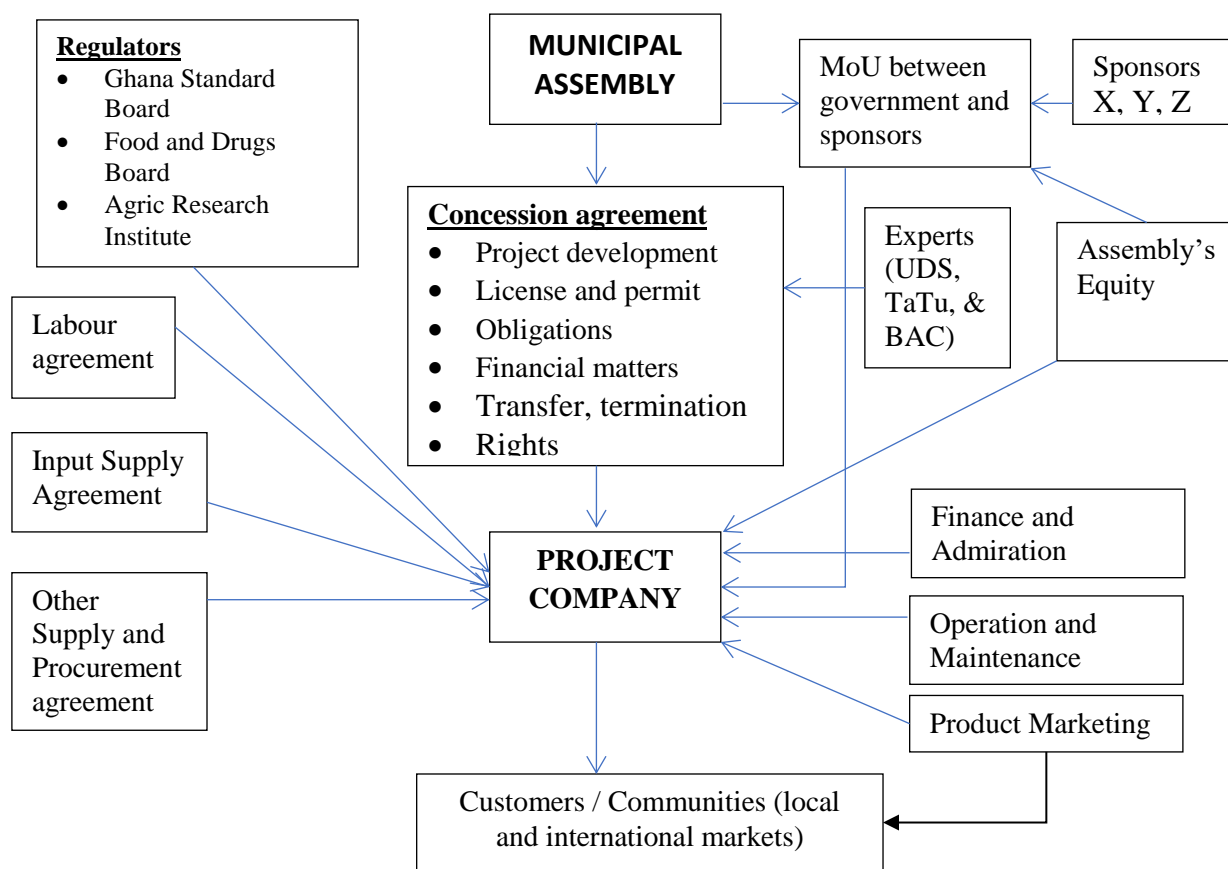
Regulators
- Ghana Standard Board
- Food and Drugs Board
- Agric Research Institute

MUNICIPAL ASSEMBLY

MoU between government and sponsors

Sponsors X, Y, Z

Concession agreement
- Project development
- License and permit
- Obligations
- Financial matters
- Transfer, termination
- Rights

Experts (UDS, TaTu, & BAC)

Assembly's Equity

Labour agreement

Input Supply Agreement

Other Supply and Procurement agreement

PROJECT COMPANY

Finance and Admiration

Operation and Maintenance

Product Marketing

Customers / Communities (local and international markets)